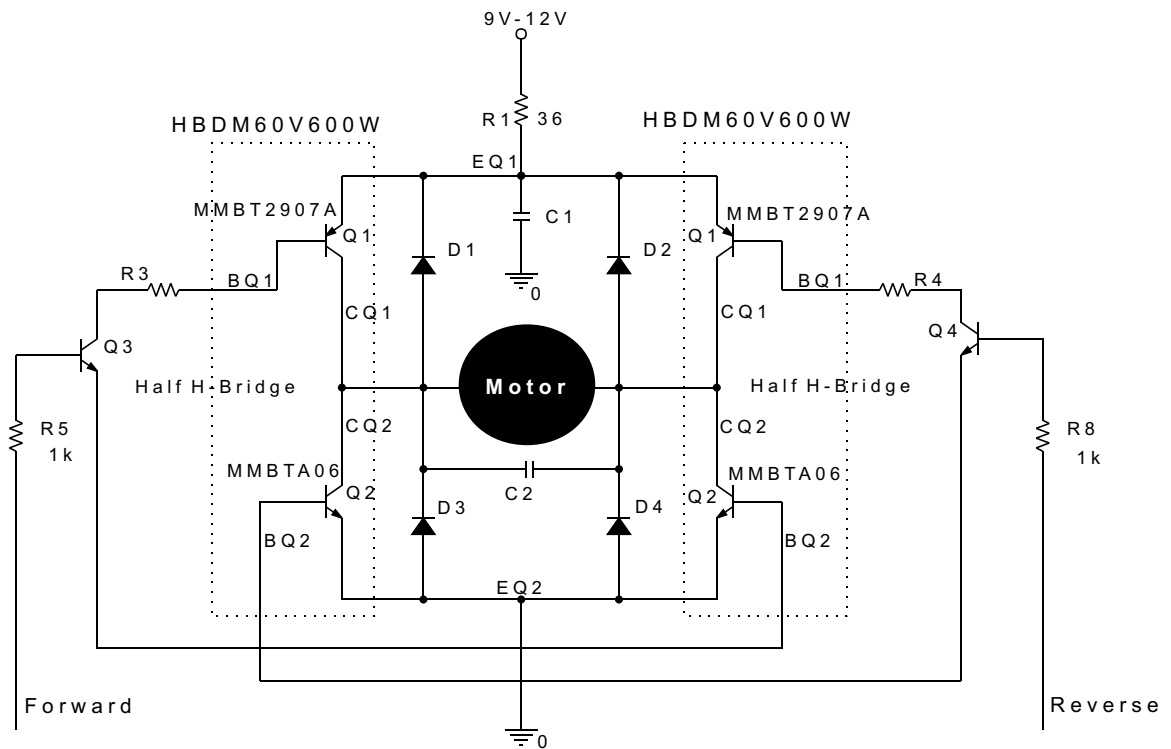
9V-12V

R1 36

HBDM60V600W

HBDM60V600W

EQ1

MMBT2907A

Q1

C1

D1

D2

Q1

MMBT2907A

R3

BQ1

0

BQ1

R4

CQ1

CQ1

Q3

Q4

Half H-Bridge

Motor

Half H-Bridge

R5
1k

CQ2

CQ2

R8
1k

MMBTA06

MMBTA06

Q2

C2

Q2

D3

D4

BQ2

BQ2

EQ2

Forward

Reverse

0